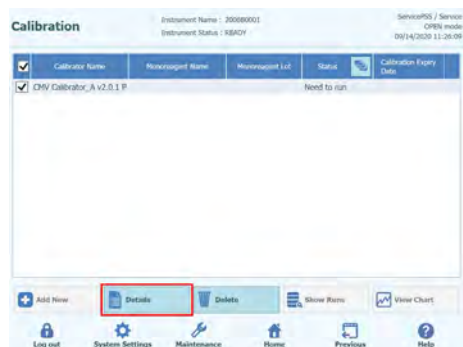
Calibration

Instrument Name : 200000001
Instrument Status : READY

ServicePSS / Service
OPEN mode
09/14/2020 11:26:09

| Calibrator Name | Monoreagent Name | Monoreagent Lot | Status | Calibration Expiry Date |
|---|---|---|---|---|
| CMV Calibrator_A v2.0.1 P | | | Need to run | |

Add New
Details
Delete
Show Runs
View Chart

Log out
System Settings
Maintenance
Home
Previous
Help